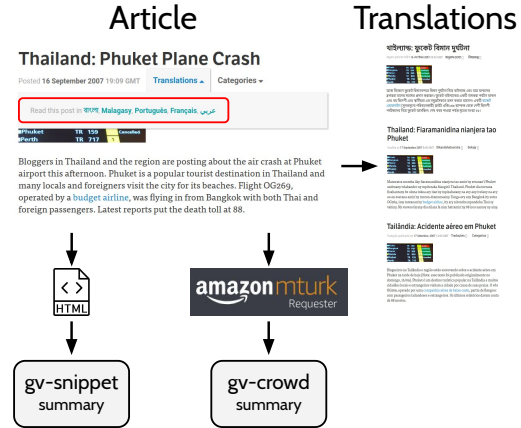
Article

Thailand: Phuket Plane Crash

Posted 16 September 2007 19:09 GMT

Translations ▴ Categories ▾

Read this post in বাংলা, Malagasy, Português, Français, عربي

Phuket TR 159 Cancelled
Perth TR 717

Bloggers in Thailand and the region are posting about the air crash at Phuket airport this afternoon. Phuket is a popular tourist destination in Thailand and many locals and foreigners visit the city for its beaches. Flight OG269, operated by a budget airline, was flying in from Bangkok with both Thai and foreign passengers. Latest reports put the death toll at 88.

HTML

gv-snippet summary

amazon mturk Requester

gv-crowd summary

Translations

থাইল্যান্ড: ফুকেট বিমান দুর্ঘটনা

Thailand: Fiaramanidina nianjera tao Phuket

Tailândia: Acidente aéreo em Phuket